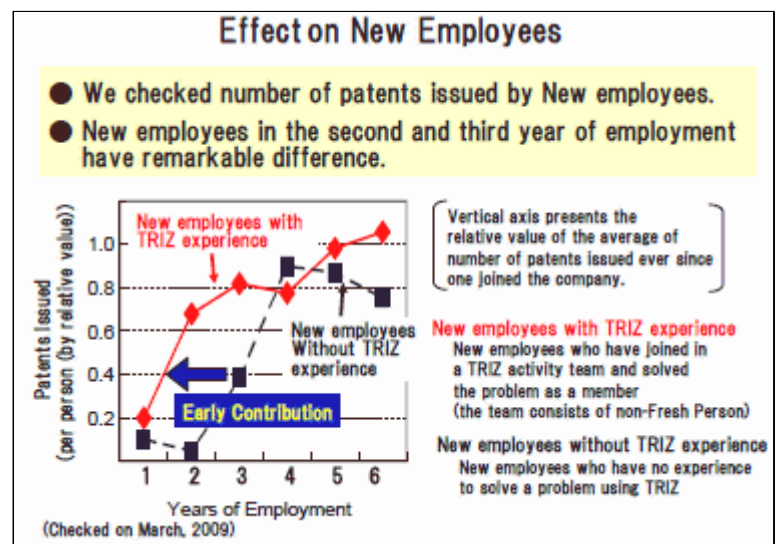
Effect on New Employees

We checked number of patents issued by New employees.

New employees in the second and third year of employment have remarkable difference.

New employees with TRIZ experience

Patents Issued (per person (by relative value))

1.0
0.8
0.6
0.4
0.2

New employees Without TRIZ experience

Early Contribution

1 2 3 4 5 6

Years of Employment

(Checked on March, 2009)

Vertical axis presents the relative value of the average of number of patents issued ever since one joined the company.

New employees with TRIZ experience
New employees who have joined in a TRIZ activity team and solved the problem as a member (the team consists of non-Fresh Person)

New employees without TRIZ experience
New employees who have no experience to solve a problem using TRIZ